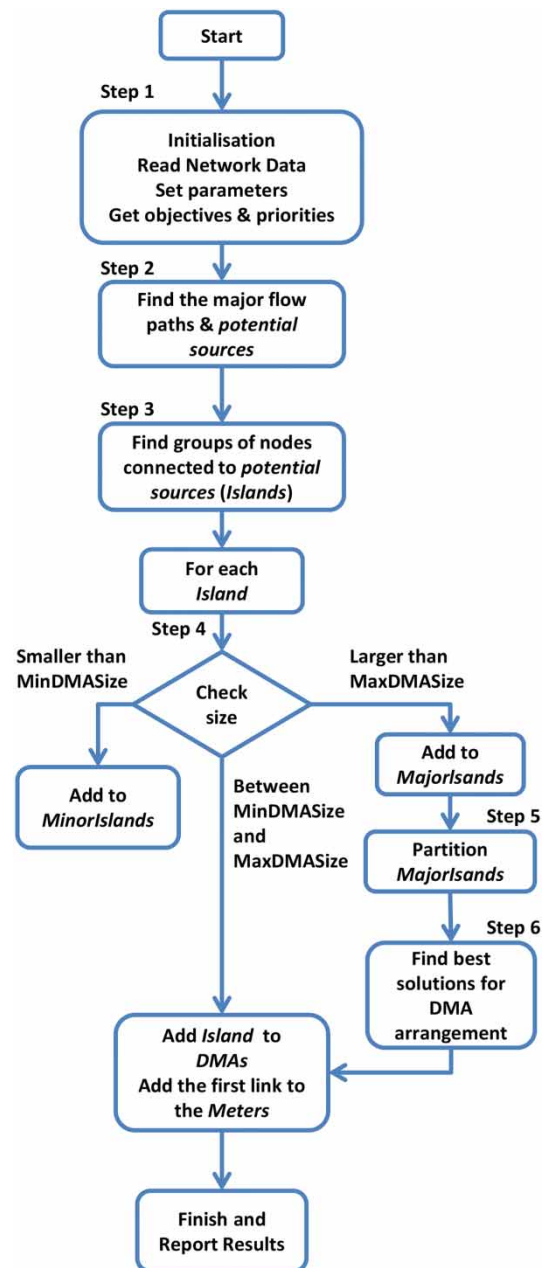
Start

Step 1

Initialisation
Read Network Data
Set parameters
Get objectives & priorities

Step 2

Find the major flow paths & potential sources

Step 3

Find groups of nodes connected to potential sources (Islands)

For each Island

Step 4

Smaller than MinDMASize

Check size

Larger than MaxDMASize

Add to MinorIslands

Between MinDMASize and MaxDMASize

Add to MajorIsands

Step 5

Partition MajorIsands

Step 6

Find best solutions for DMA arrangement

Add Island to DMAs
Add the first link to the Meters

Finish and Report Results